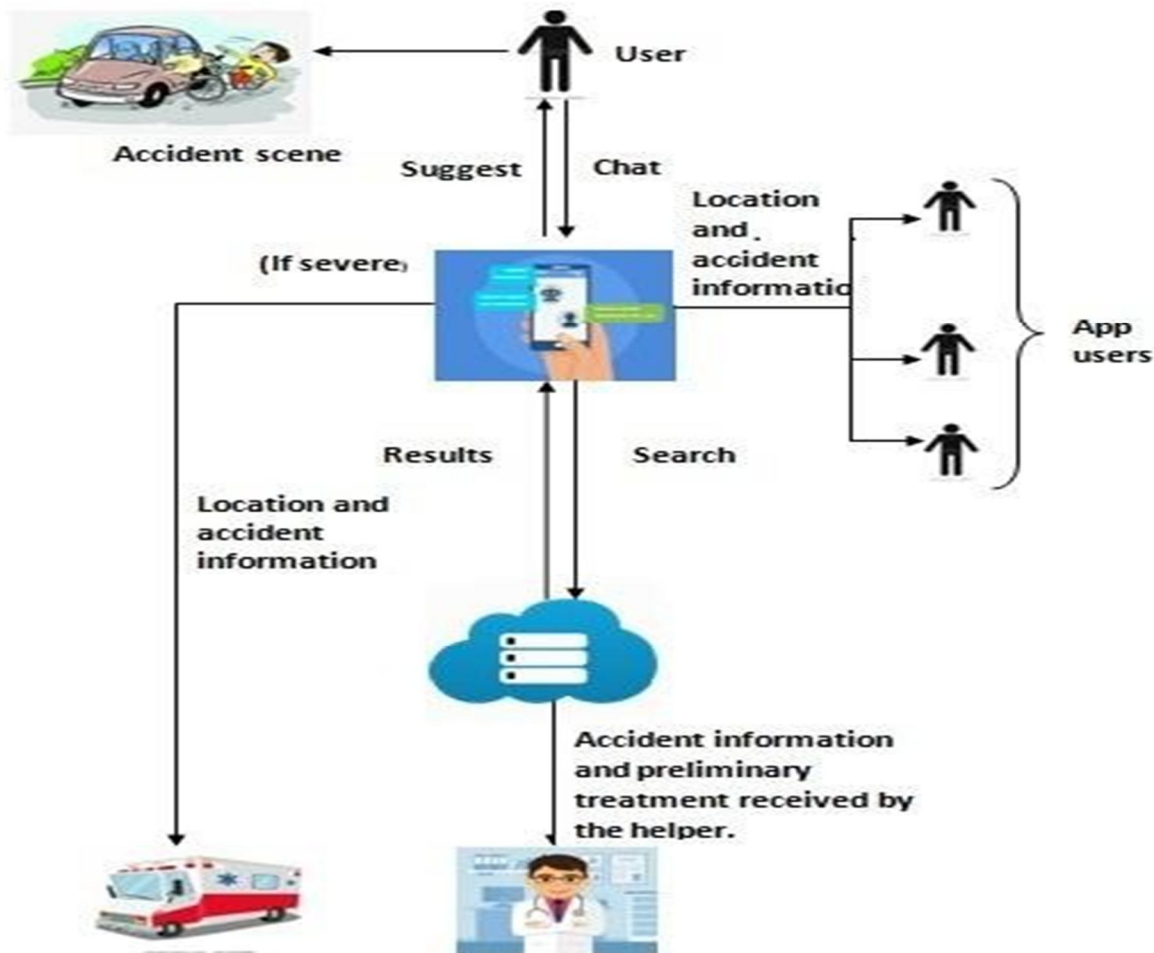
User

Accident scene

Suggest

Chat

Location and accident informatio

(If severe)

App users

Results

Search

Location and accident information

Accident information and preliminary treatment received by the helper.